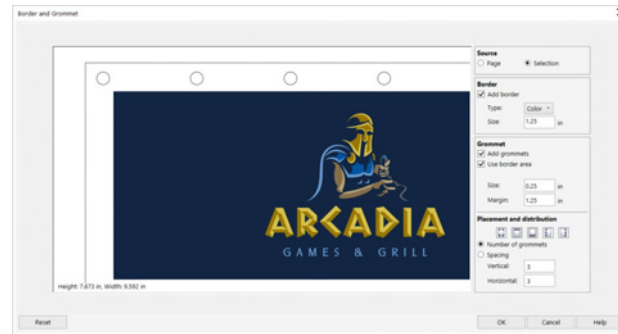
Border and Grommet

ARCADIA
GAMES & GRILL

Height: 7.673 in, Width: 9.592 in

Source
Page
Selection

Border
Add border
Type: Color
Size: 1.25 in

Grommet
Add grommets
Use border area
Size: 0.25 in
Margin: 1.25 in

Placement and distribution
Number of grommets
Spacing
Vertical: 3
Horizontal: 3

Reset
OK
Cancel
Help